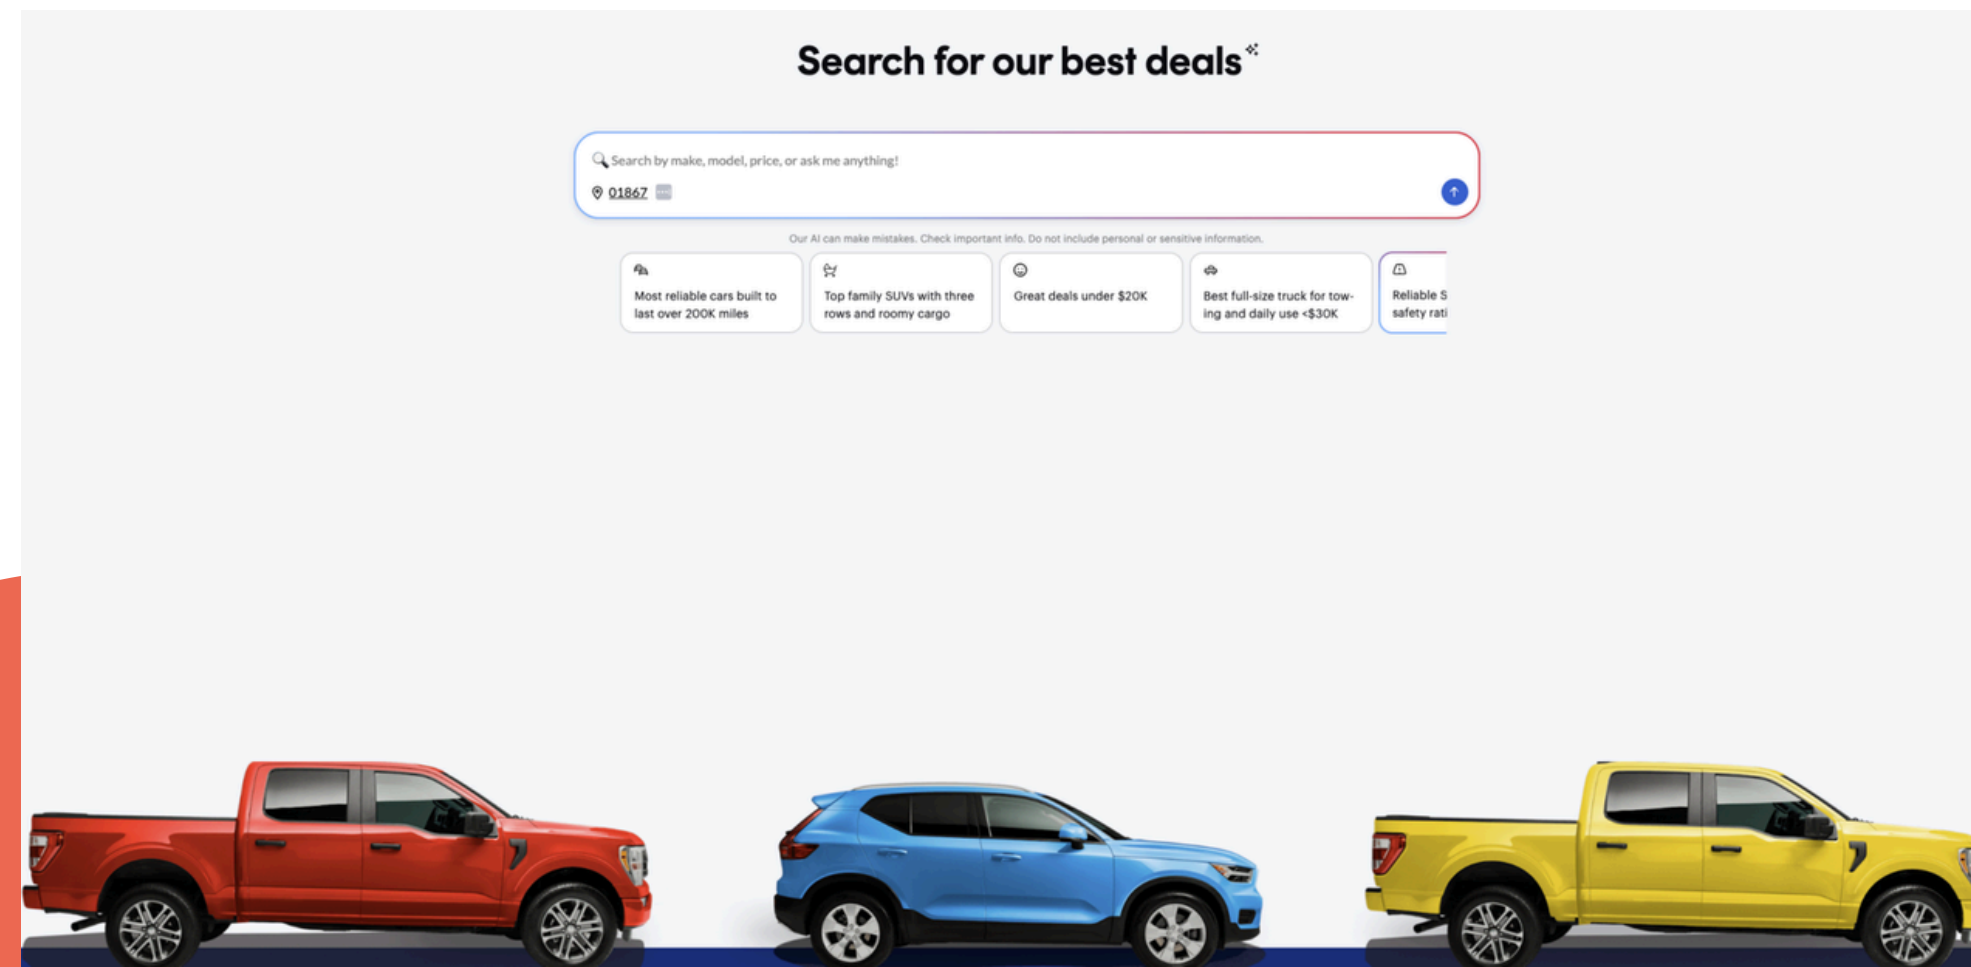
Search for our best deals

Search by make, model, price, or ask me anything!

01867

Our AI can make mistakes. Check important info. Do not include personal or sensitive information.

Most reliable cars built to last over 200K miles

Top family SUVs with three rows and roomy cargo

Great deals under $20K

Best full-size truck for towing and daily use <$30K

Reliable S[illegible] safety rati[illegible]